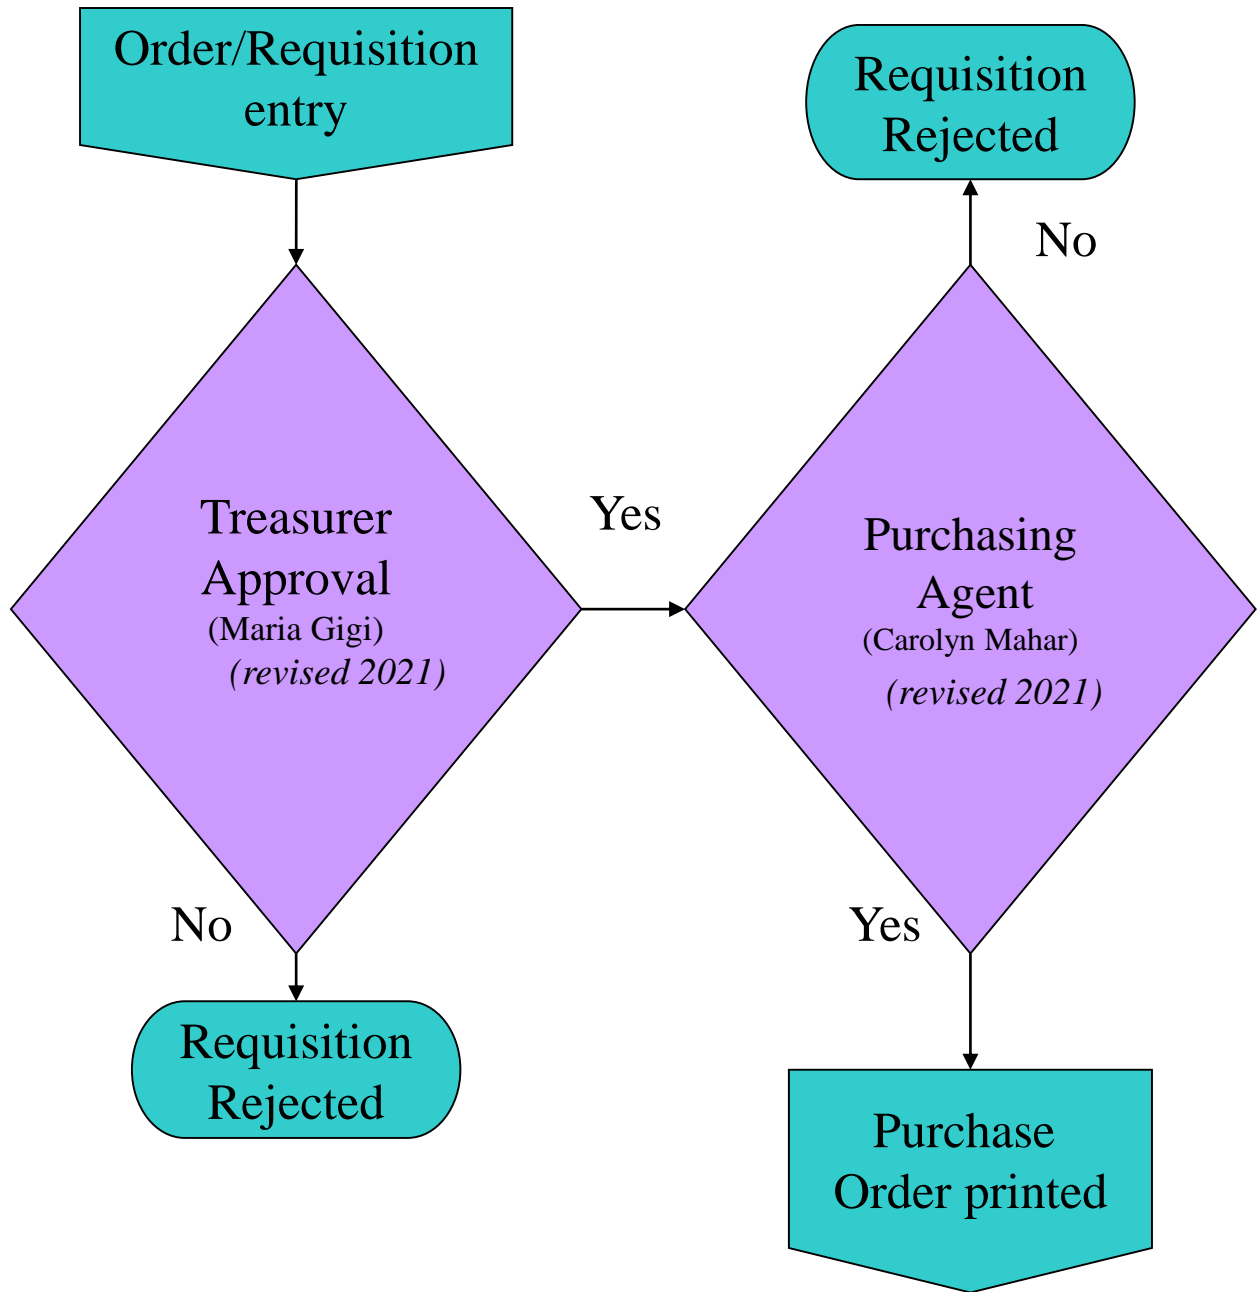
Order/Requisition entry

Treasurer Approval
(Maria Gigi)
*(revised 2021)*

Yes

No

Requisition Rejected

Requisition Rejected

No

Purchasing Agent
(Carolyn Mahar)
*(revised 2021)*

Yes

Purchase Order printed